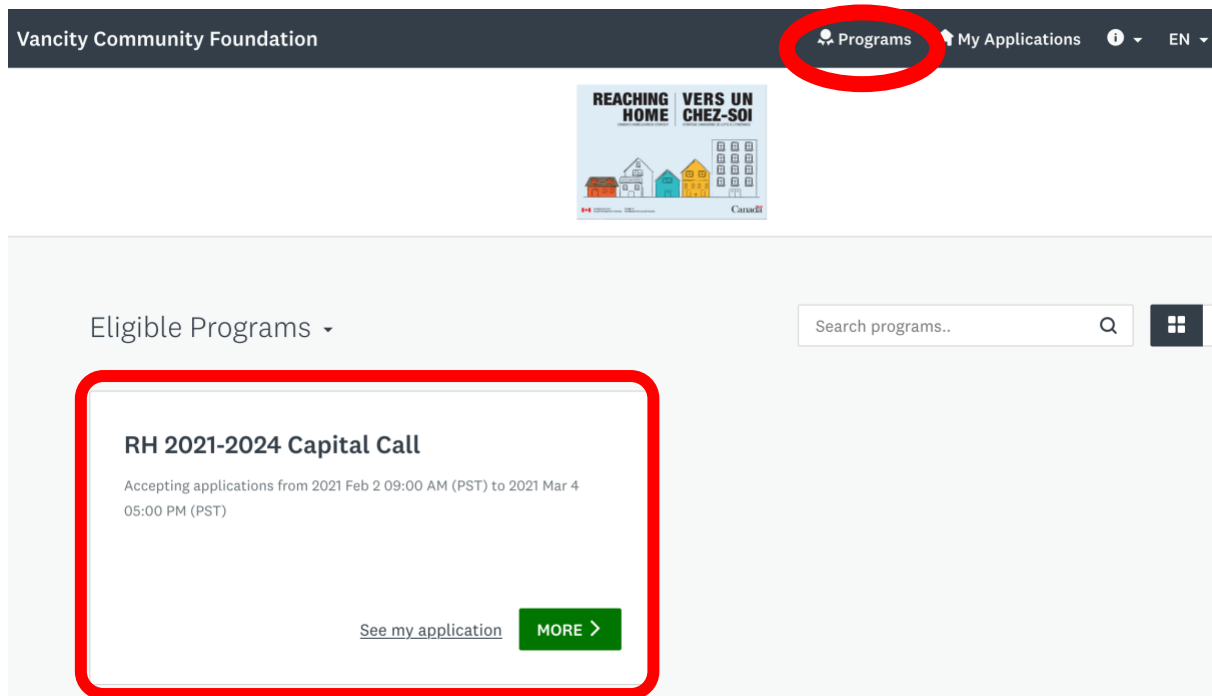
Vancity Community Foundation

Programs

My Applications

EN

REACHING HOME

VERS UN CHEZ-SOI

Canada

Eligible Programs

Search programs..

RH 2021-2024 Capital Call

Accepting applications from 2021 Feb 2 09:00 AM (PST) to 2021 Mar 4 05:00 PM (PST)

See my application

MORE